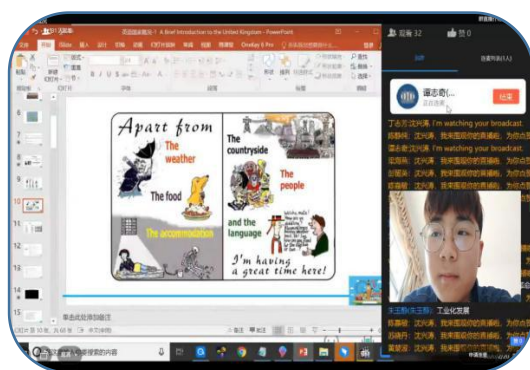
英国国情概况 - A Brief Introduction to the United Kingdom - PowerPoint

Apart from

The weather

The food

The accommodation

The countryside

The people

and the language

I'm having a great time here!

单击此处添加备注

观看 32

赞 0

谭志奇(...

结束

丁志元: 沈兴涛, I'm watching your broadcast.

谭志奇: 沈兴涛, I'm watching your broadcast.

王玉梅(王玉梅): 工业化发展